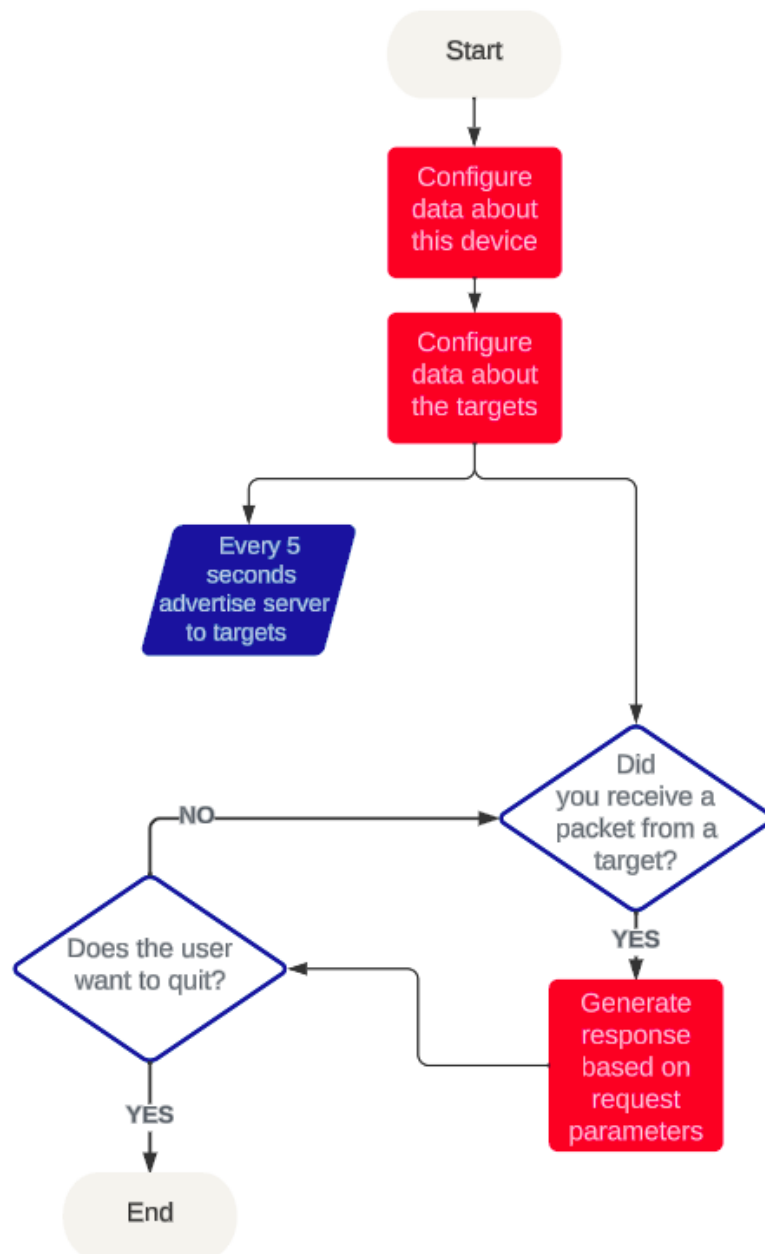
Start

Configure data about this device

Configure data about the targets

Every 5 seconds advertise server to targets

Did you receive a packet from a target?

NO

Does the user want to quit?

YES

Generate response based on request parameters

YES

End